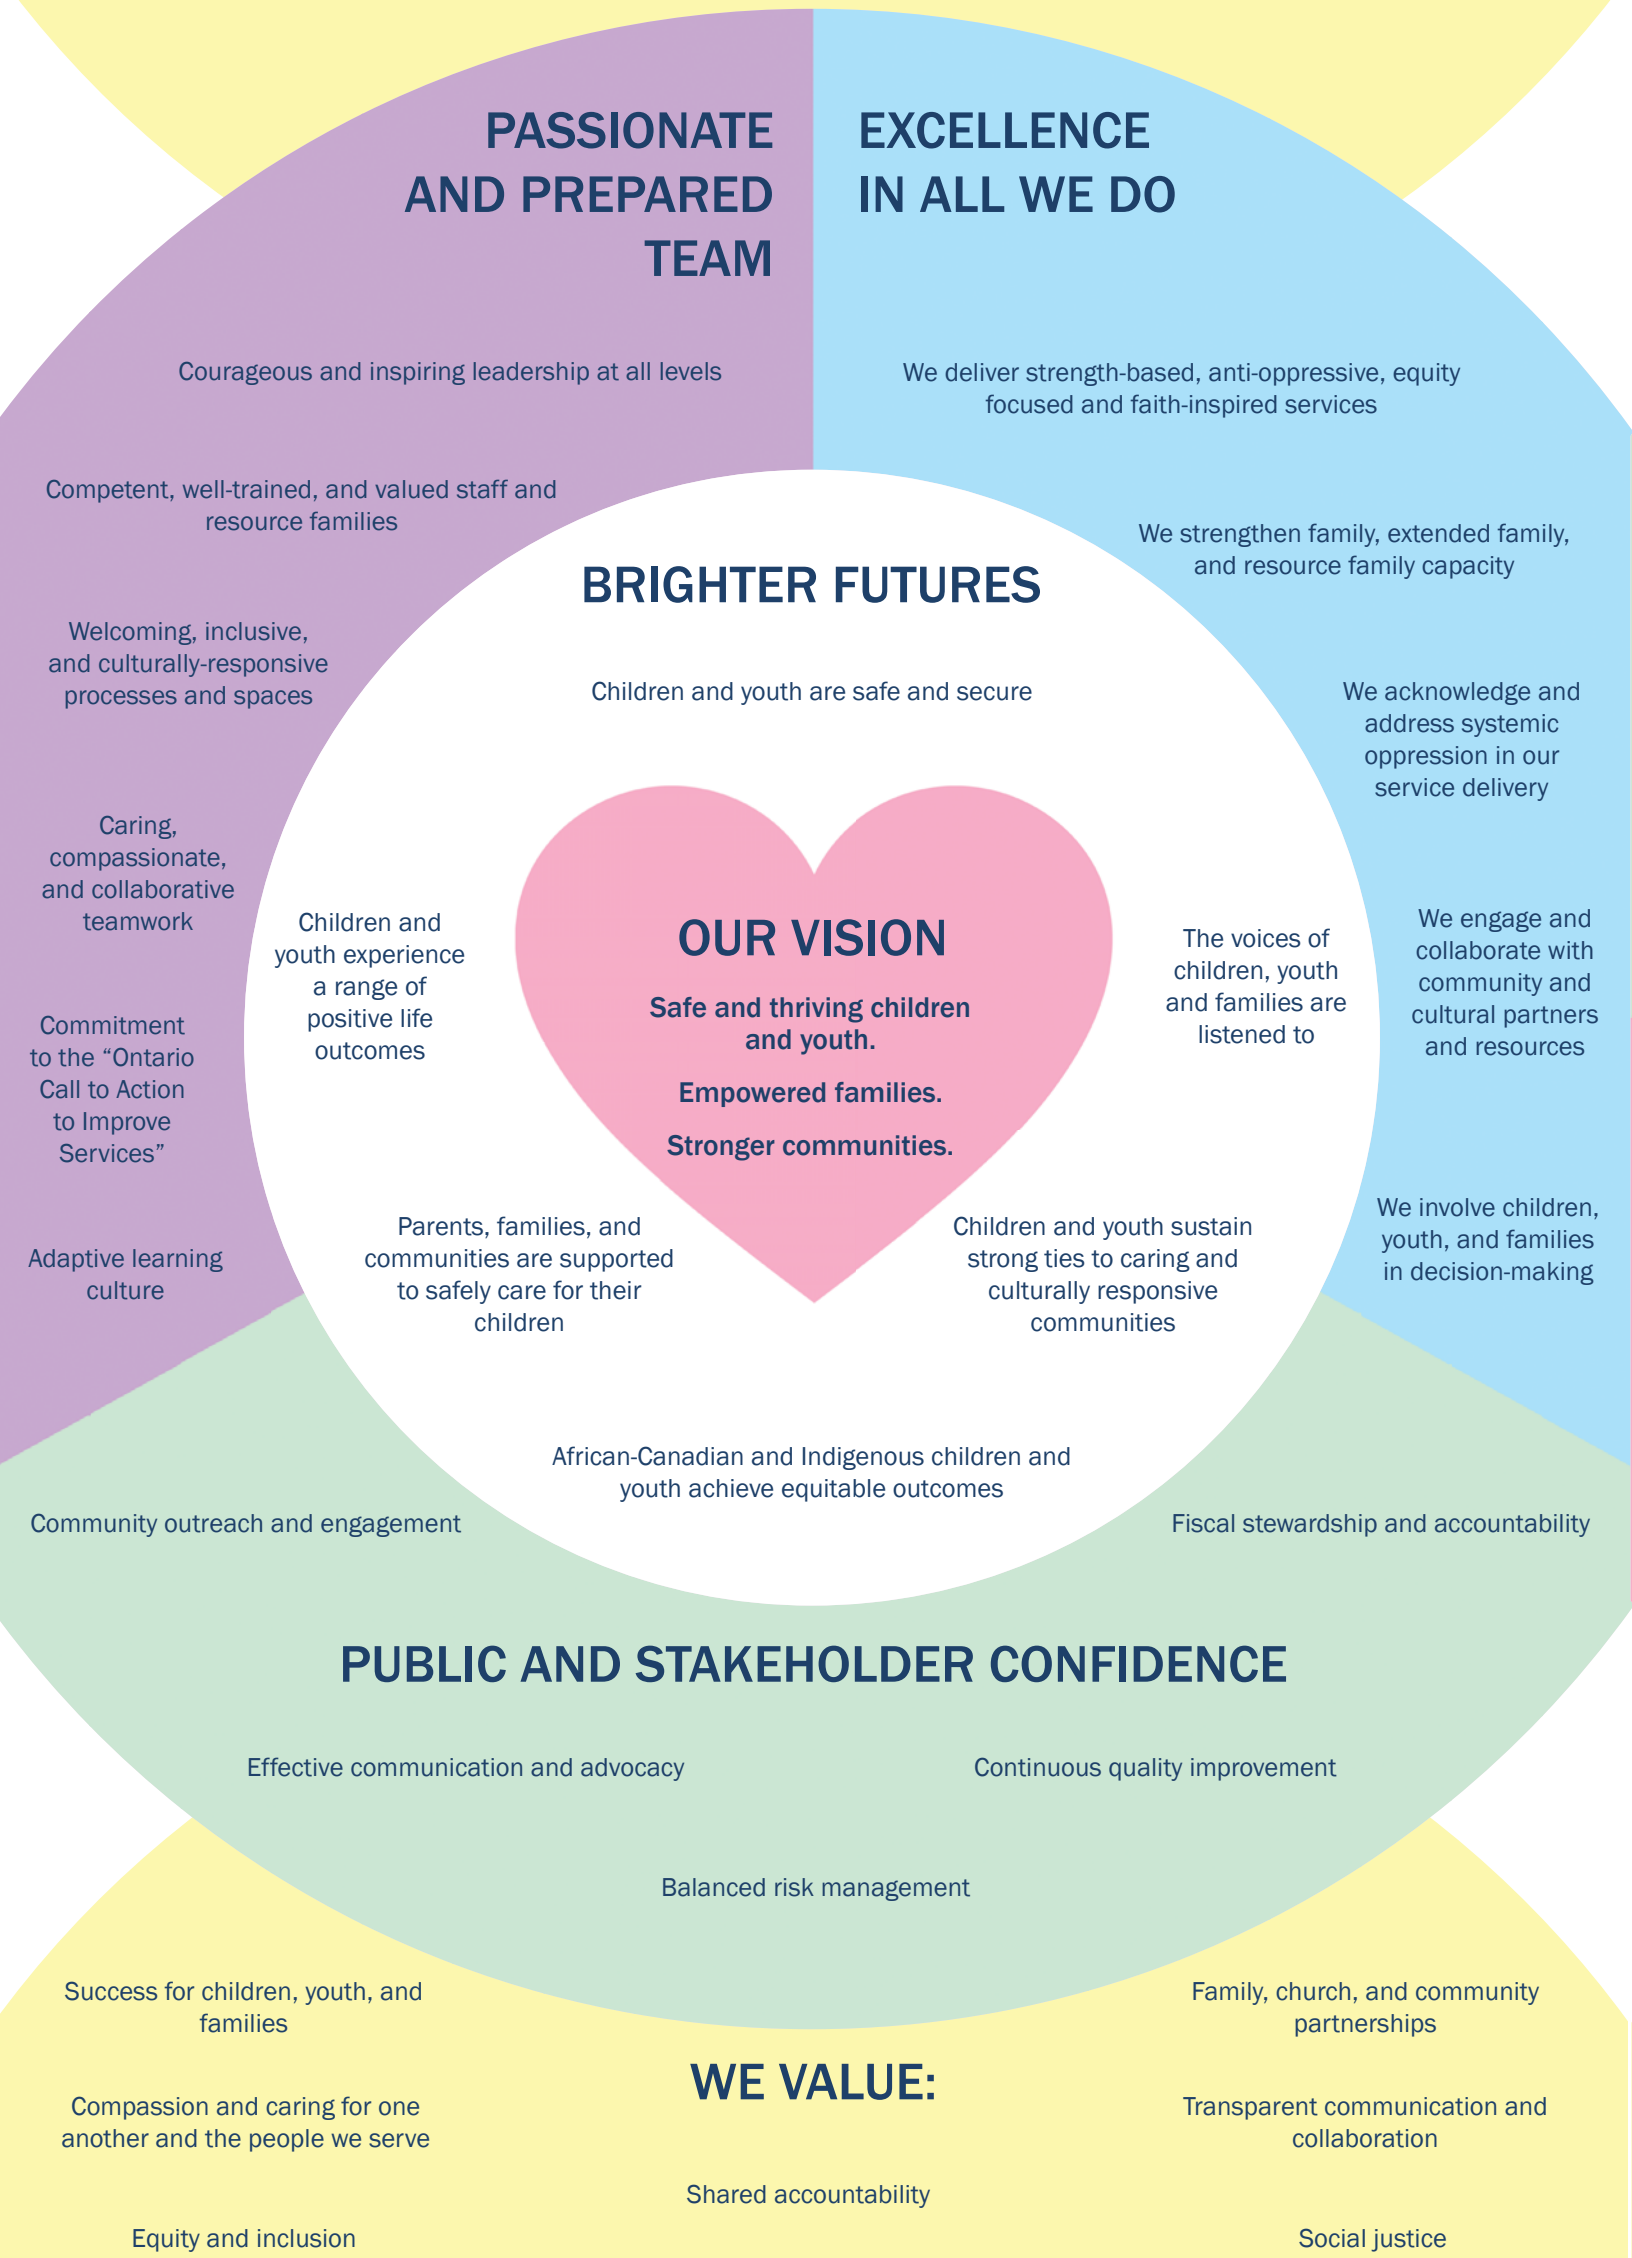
PASSIONATE AND PREPARED TEAM

EXCELLENCE IN ALL WE DO

Courageous and inspiring leadership at all levels

We deliver strength-based, anti-oppressive, equity focused and faith-inspired services

Competent, well-trained, and valued staff and resource families

We strengthen family, extended family, and resource family capacity

BRIGHTER FUTURES

Welcoming, inclusive, and culturally-responsive processes and spaces

Children and youth are safe and secure

We acknowledge and address systemic oppression in our service delivery

Caring, compassionate, and collaborative teamwork

Children and youth experience a range of positive life outcomes

OUR VISION

Safe and thriving children and youth.

Empowered families.

Stronger communities.

The voices of children, youth and families are listened to

We engage and collaborate with community and cultural partners and resources

Commitment to the “Ontario Call to Action to Improve Services”

Adaptive learning culture

Parents, families, and communities are supported to safely care for their children

Children and youth sustain strong ties to caring and culturally responsive communities

We involve children, youth, and families in decision-making

African-Canadian and Indigenous children and youth achieve equitable outcomes

Community outreach and engagement

Fiscal stewardship and accountability

PUBLIC AND STAKEHOLDER CONFIDENCE

Effective communication and advocacy

Continuous quality improvement

Balanced risk management

Success for children, youth, and families

Family, church, and community partnerships

WE VALUE:

Compassion and caring for one another and the people we serve

Transparent communication and collaboration

Shared accountability

Equity and inclusion

Social justice